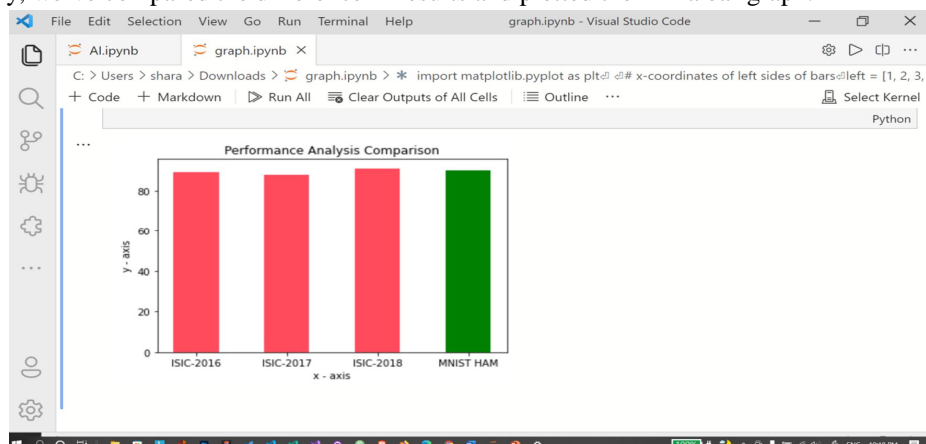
File Edit Selection View Go Run Terminal Help graph.ipynb - Visual Studio Code

AI.ipynb graph.ipynb ×

C: > Users > shara > Downloads > graph.ipynb > import matplotlib.pyplot as plt # x-coordinates of left sides of barsleft = [1, 2, 3,

+ Code + Markdown | Run All Clear Outputs of All Cells | Outline ···

Select Kernel

Python

···

Performance Analysis Comparison

| ISIC-2016 | ISIC-2017 | ISIC-2018 | MNIST HAM |
|---|---|---|---|

y - axis

0 20 40 60 80

x - axis